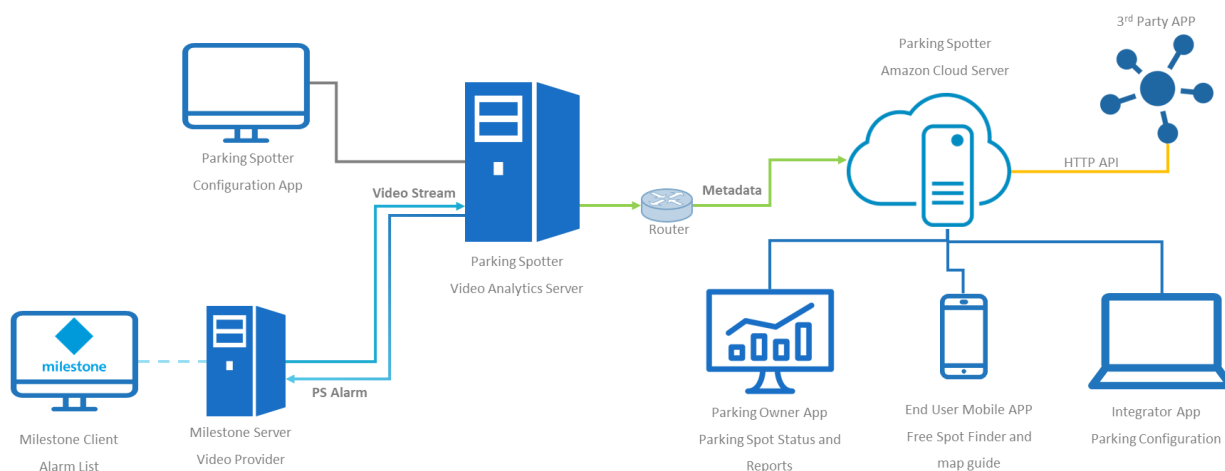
3$^{rd}$ Party APP

Parking Spotter
Amazon Cloud Server

Parking Spotter
Configuration App

Video Stream

Metadata

HTTP API

Router

Parking Spotter
Video Analytics Server

milestone

PS Alarm

Milestone Client
Alarm List

Milestone Server
Video Provider

Parking Owner App
Parking Spot Status and Reports

End User Mobile APP
Free Spot Finder and map guide

Integrator App
Parking Configuration